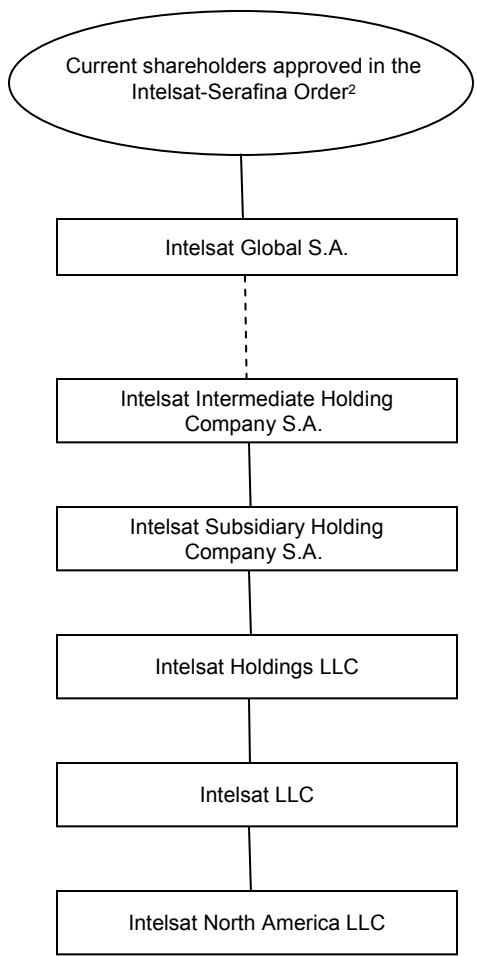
Current shareholders approved in the Intelsat-Serafina Order$^2$

Intelsat Global S.A.

Intelsat Intermediate Holding Company S.A.

Intelsat Subsidiary Holding Company S.A.

Intelsat Holdings LLC

Intelsat LLC

Intelsat North America LLC